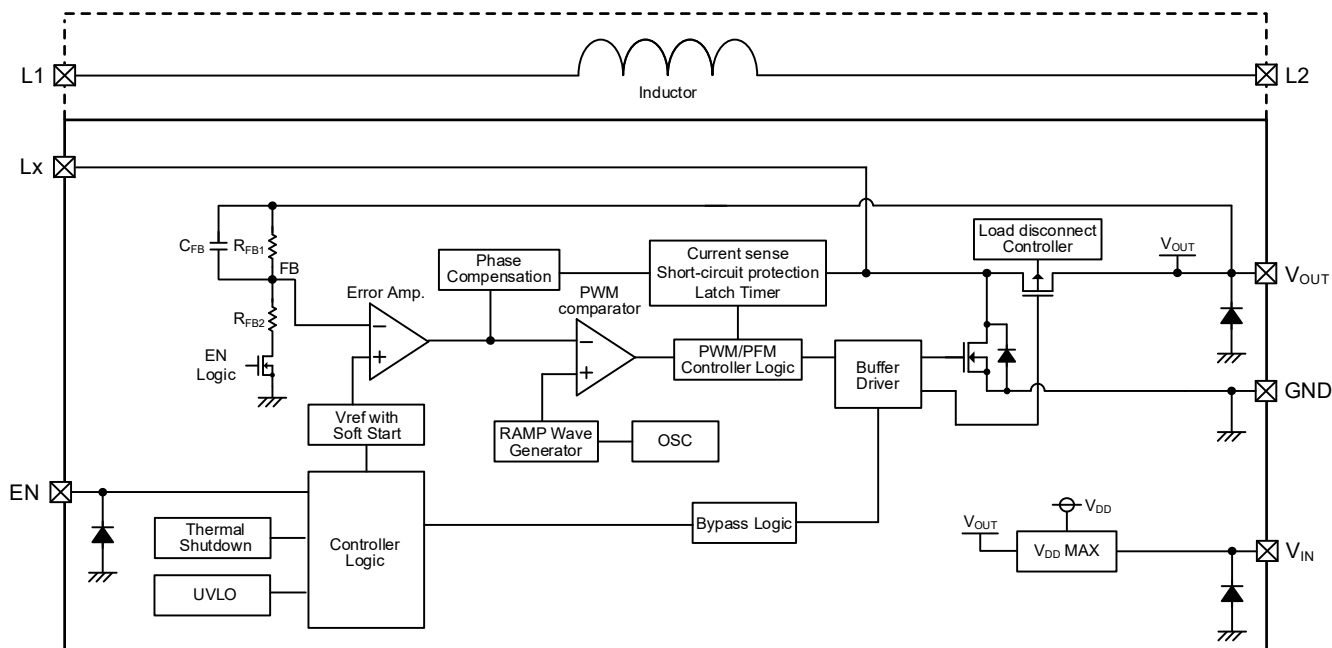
L1

Inductor

L2

Lx

$C_{FB}$

$R_{FB1}$

FB

$R_{FB2}$

EN Logic

Error Amp.

Phase Compensation

PWM comparator

Current sense Short-circuit protection Latch Timer

Load disconnect Controller

$V_{OUT}$

$V_{OUT}$

PWM/PFM Controller Logic

Buffer Driver

GND

Vref with Soft Start

RAMP Wave Generator

OSC

EN

Thermal Shutdown

Controller Logic

UVLO

Bypass Logic

$V_{DD}$

$V_{OUT}$

$V_{DD}$ MAX

$V_{IN}$